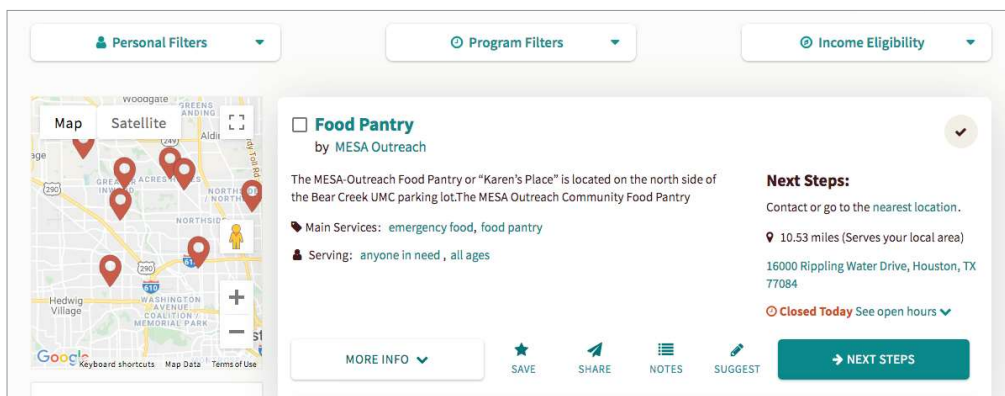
Personal Filters

Program Filters

Income Eligibility

Map Satellite

Woodgate GREENS ARDING Aldine (249) age GARDEN ACRES INWOOD NORTH NORTHSID (290) 610 Hedwig Village WASHINGTON AVENUE COALITION / MEMORIAL PARK

Google Keyboard shortcuts Map Data Terms of Use

Food Pantry
by MESA Outreach

The MESA-Outreach Food Pantry or "Karen's Place" is located on the north side of the Bear Creek UMC parking lot.The MESA Outreach Community Food Pantry

Main Services: emergency food, food pantry

Serving: anyone in need, all ages

Next Steps:

Contact or go to the nearest location.

10.53 miles (Serves your local area)

16000 Rippling Water Drive, Houston, TX 77084

Closed Today See open hours

MORE INFO

SAVE

SHARE

NOTES

SUGGEST

NEXT STEPS